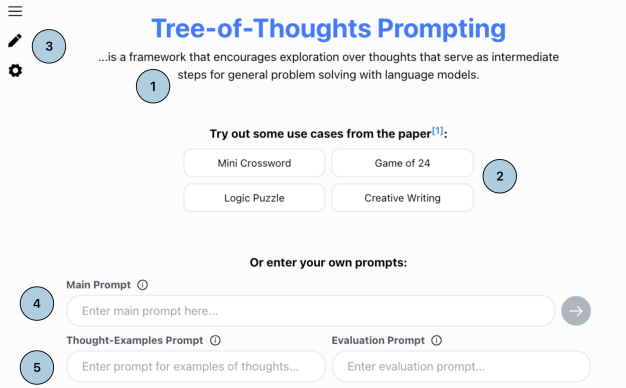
3

Tree-of-Thoughts Prompting

...is a framework that encourages exploration over thoughts that serve as intermediate steps for general problem solving with language models.

1

Try out some use cases from the paper[1]:

Mini Crossword

Game of 24

Logic Puzzle

Creative Writing

2

Or enter your own prompts:

Main Prompt ⓘ

4

Enter main prompt here...

Thought-Examples Prompt ⓘ

Evaluation Prompt ⓘ

5

Enter prompt for examples of thoughts...

Enter evaluation prompt...